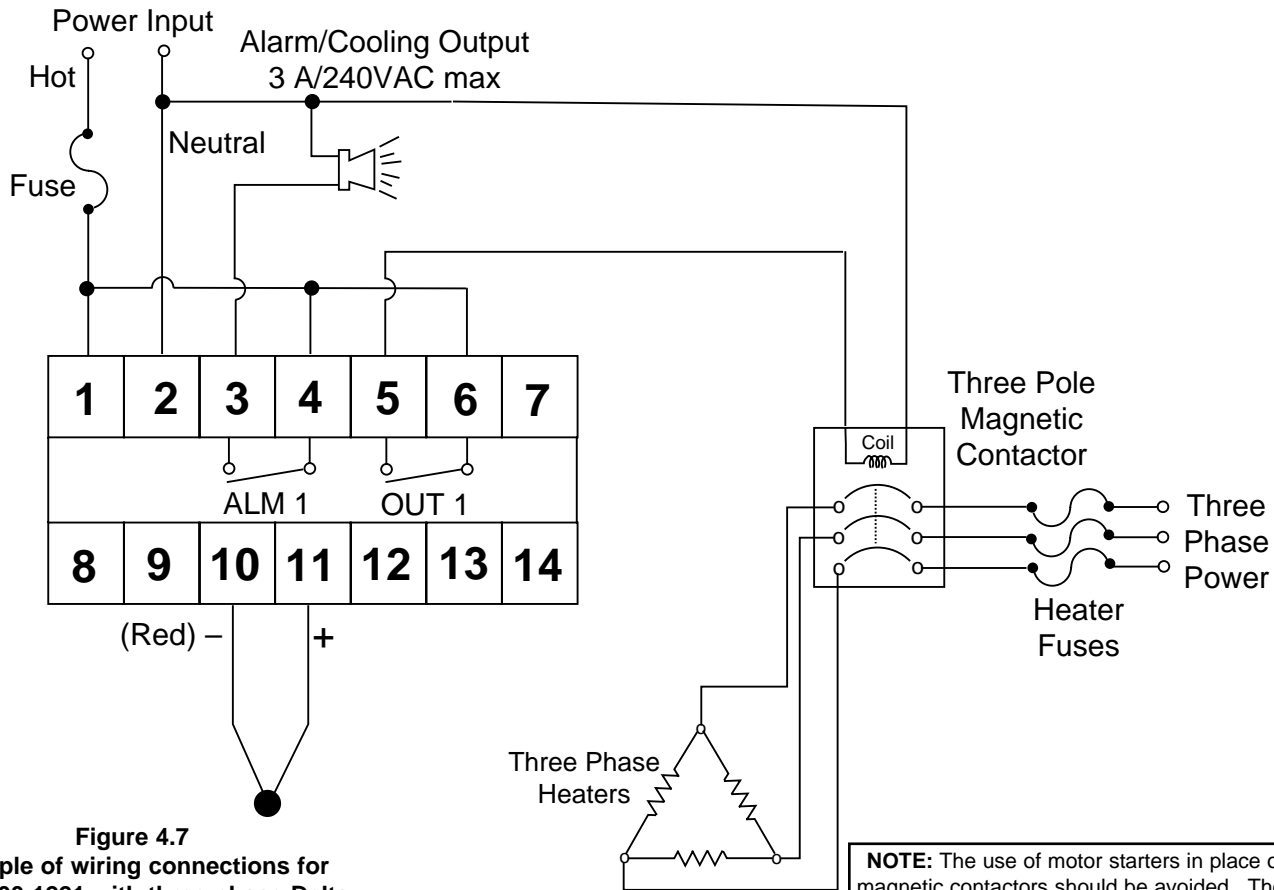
Power Input

Hot

Fuse

Neutral

Alarm/Cooling Output
3 A/240VAC max

| 1 | 2 | 3 | 4 | 5 | 6 | 7 |
|---|---|---|---|---|---|---|

ALM 1 OUT 1

| 8 | 9 | 10 | 11 | 12 | 13 | 14 |
|---|---|---|---|---|---|---|

(Red) – +

Three Pole
Magnetic
Contactor

Coil

Three
Phase
Power

Heater
Fuses

Three Phase
Heaters

Figure 4.7
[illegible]ple of wiring connections for
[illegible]

NOTE: The use of motor starters in place o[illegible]
magnetic contactors should be avoided. Th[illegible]